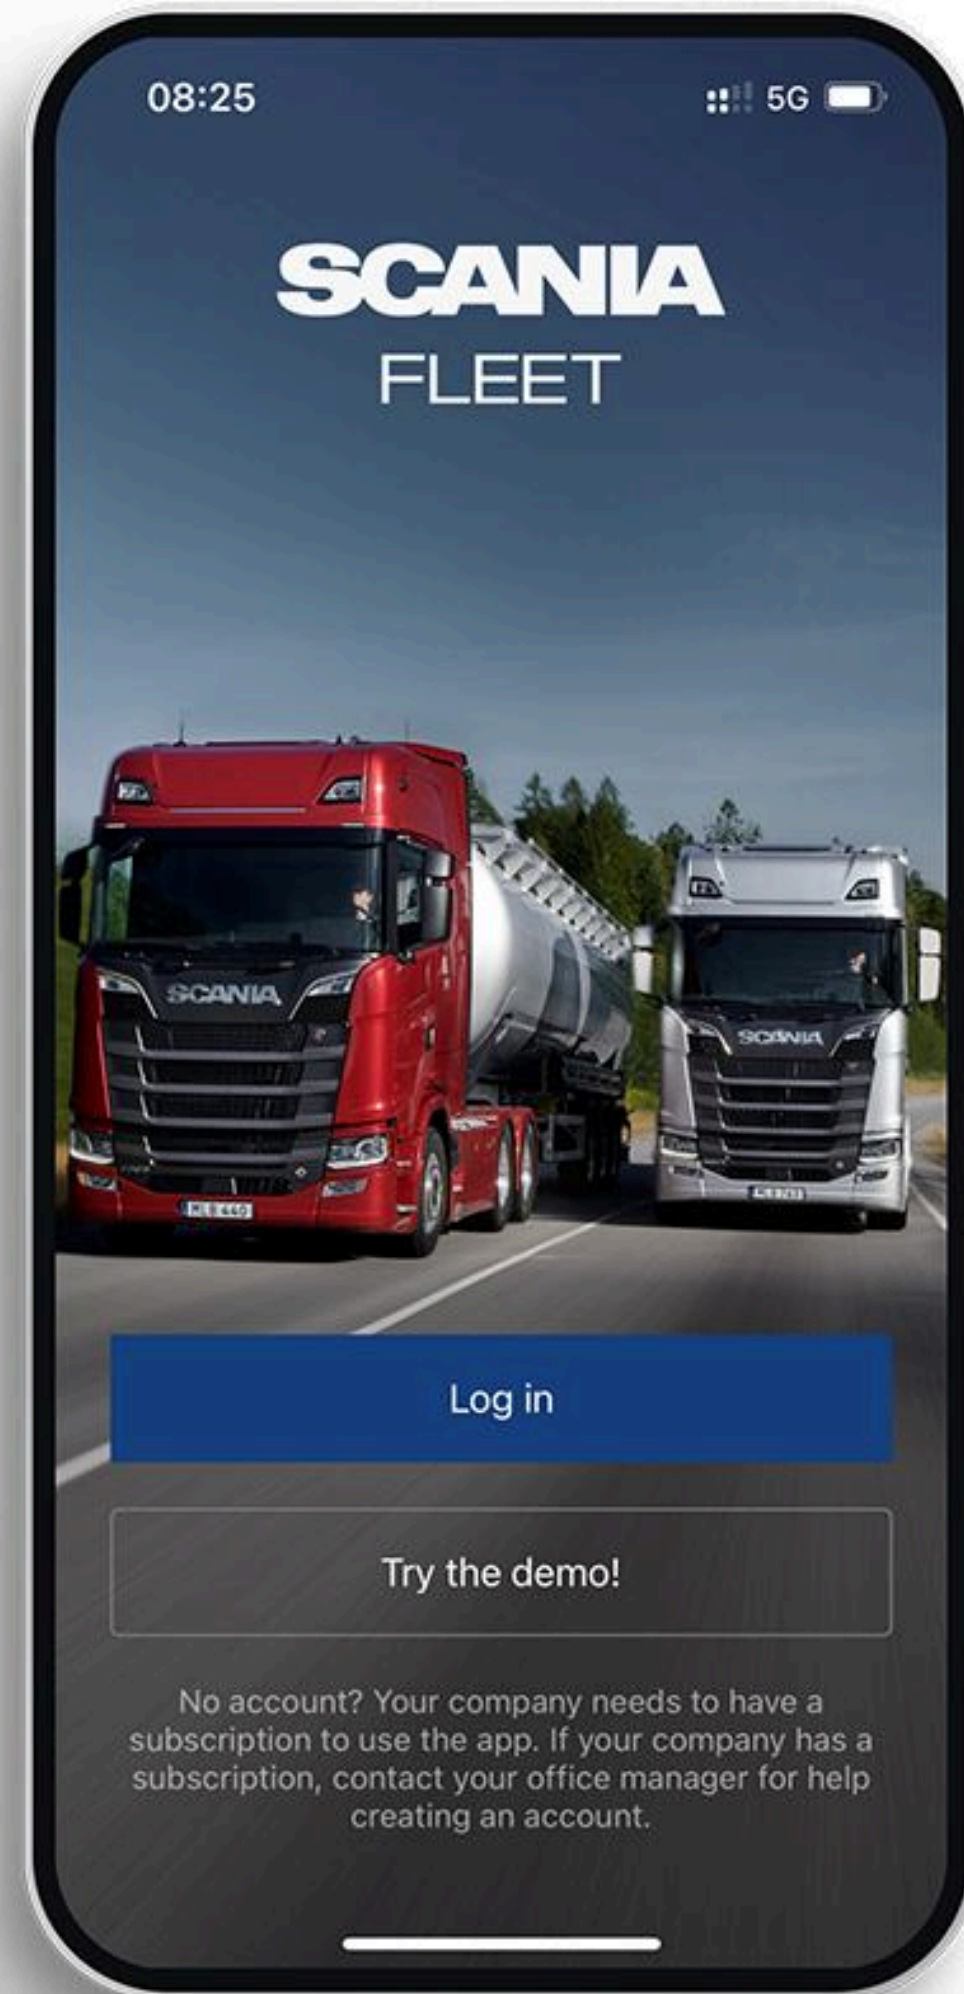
08:25

5G

SCANIA
FLEET

SCANIA

SCANIA

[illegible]

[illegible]

Log in

Try the demo!

No account? Your company needs to have a subscription to use the app. If your company has a subscription, contact your office manager for help creating an account.